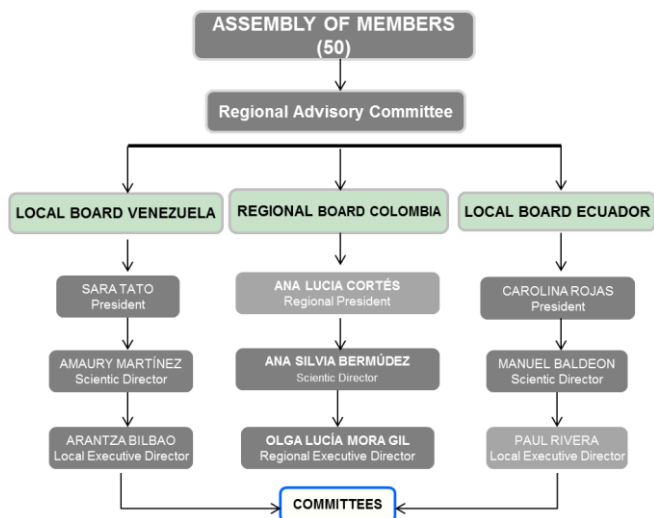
ASSEMBLY OF MEMBERS (50)

Regional Advisory Committee

LOCAL BOARD VENEZUELA

SARA TATO
President

AMAURY MARTÍNEZ
Scientic Director

ARANTZA BILBAO
Local Executive Director

REGIONAL BOARD COLOMBIA

ANA LUCIA CORTÉS
Regional President

ANA SILVIA BERMÚDEZ
Scientic Director

OLGA LUCÍA MORA GIL
Regional Executive Director

LOCAL BOARD ECUADOR

CAROLINA ROJAS
President

MANUEL BALDEON
Scientic Director

PAUL RIVERA
Local Executive Director

COMMITTEES